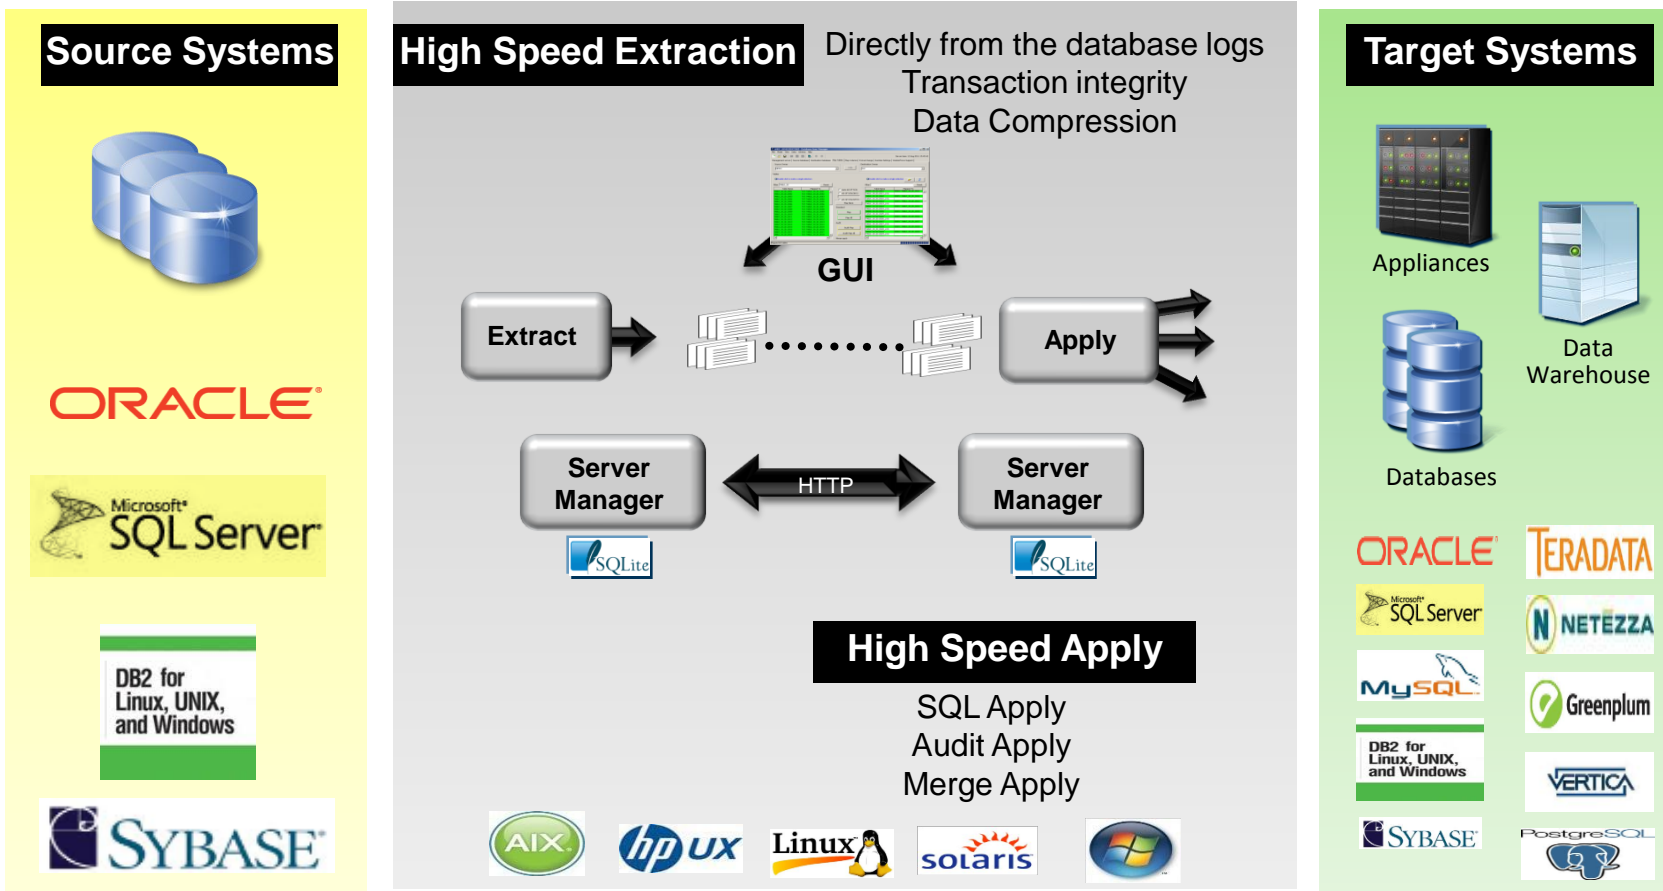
Source Systems

ORACLE

Microsoft SQL Server

DB2 for Linux, UNIX, and Windows

SYBASE

High Speed Extraction

Directly from the database logs
Transaction integrity
Data Compression

GUI

Extract

Apply

Server Manager

HTTP

Server Manager

SQLite

SQLite

High Speed Apply

SQL Apply
Audit Apply
Merge Apply

AIX

hp ux

Linux

solaris

Target Systems

Appliances

Data Warehouse

Databases

ORACLE

TERADATA

Microsoft SQL Server

NETEZZA

MySQL

Greenplum

DB2 for Linux, UNIX, and Windows

VERTICA

SYBASE

PostgreSQL